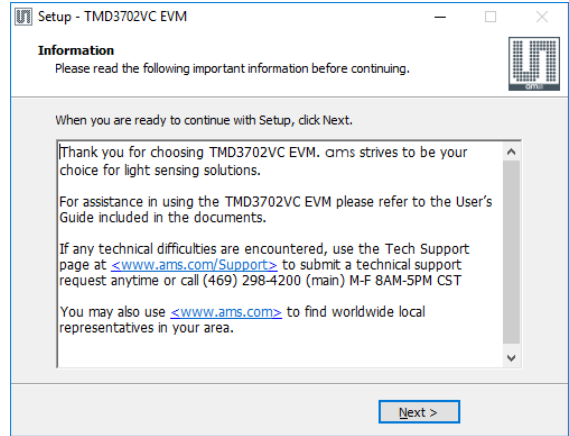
Setup - TMD3702VC EVM

Information

Please read the following important information before continuing.

ams

When you are ready to continue with Setup, click Next.

Thank you for choosing TMD3702VC EVM. ams strives to be your choice for light sensing solutions.

For assistance in using the TMD3702VC EVM please refer to the User's Guide included in the documents.

If any technical difficulties are encountered, use the Tech Support page at <www.ams.com/Support> to submit a technical support request anytime or call (469) 298-4200 (main) M-F 8AM-5PM CST

You may also use <www.ams.com> to find worldwide local representatives in your area.

Next >